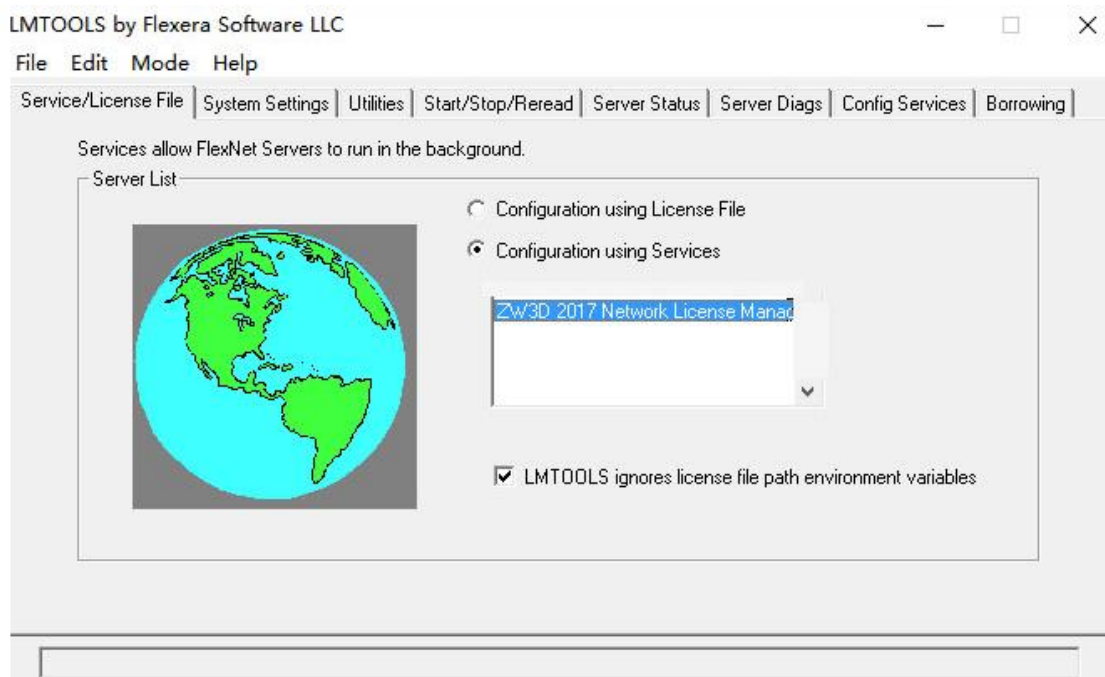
LMTOOLS by Flexera Software LLC

File Edit Mode Help

Service/License File | System Settings | Utilities | Start/Stop/Reread | Server Status | Server Diags | Config Services | Borrowing

Services allow FlexNet Servers to run in the background.

Server List

Configuration using License File

Configuration using Services

ZW3D 2017 Network License Manag

LMTOOLS ignores license file path environment variables